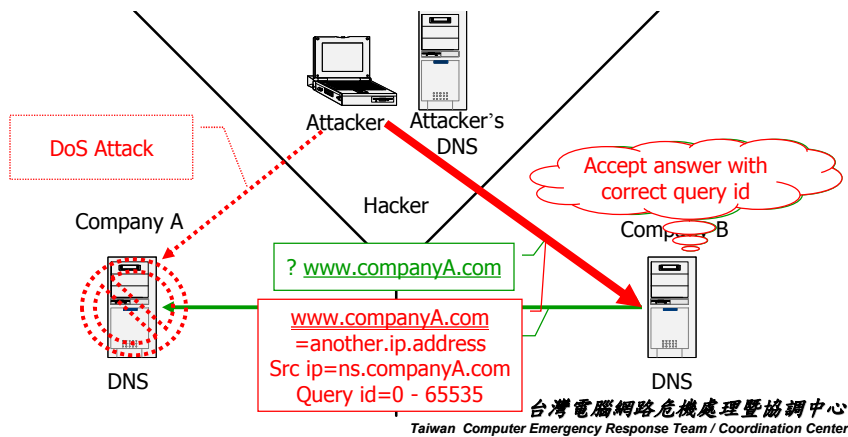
Attacker

Attacker's DNS

DoS Attack

Accept answer with correct query id

Hacker

Company A

Company B

? www.companyA.com

www.companyA.com
=another.ip.address
Src ip=ns.companyA.com
Query id=0 - 65535

DNS

DNS

台灣電腦網路危機處理暨協調中心
Taiwan Computer Emergency Response Team / Coordination Center